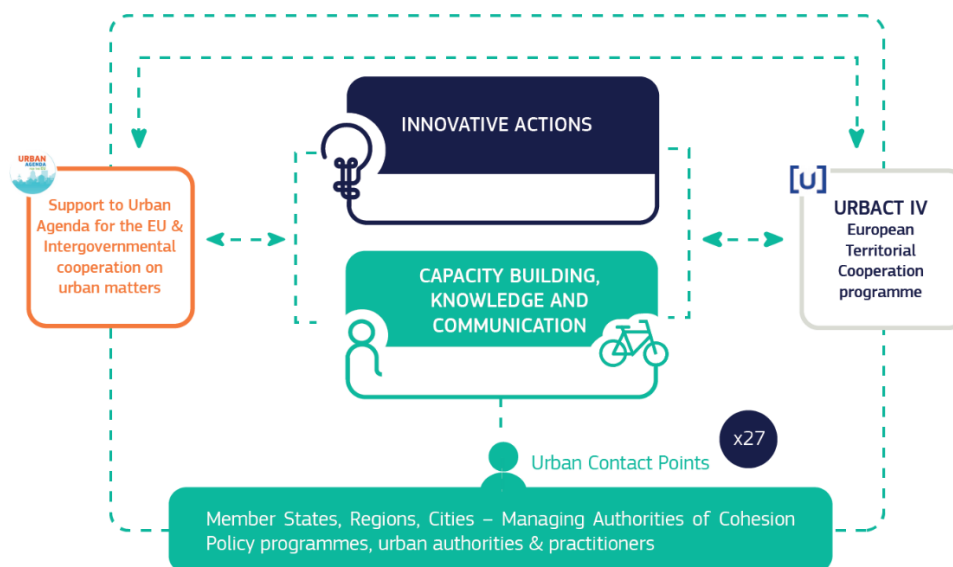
URBAN AGENDA

Support to Urban Agenda for the EU & Intergovernmental cooperation on urban matters

INNOVATIVE ACTIONS

CAPACITY BUILDING, KNOWLEDGE AND COMMUNICATION

[U]

URBACT IV

European Territorial Cooperation programme

x27

Urban Contact Points

Member States, Regions, Cities – Managing Authorities of Cohesion Policy programmes, urban authorities & practitioners